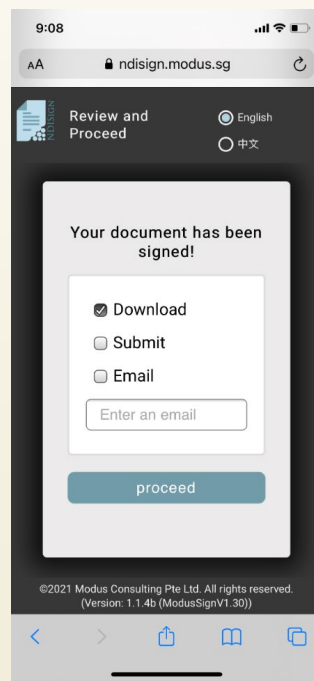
9:08

AA ndisign.modus.sg

NDISIGN

Review and Proceed

English
中文

Your document has been signed!

Download
Submit
Email

Enter an email

proceed

©2021 Modus Consulting Pte Ltd. All rights reserved. (Version: 1.1.4b (ModusSignV1.30))